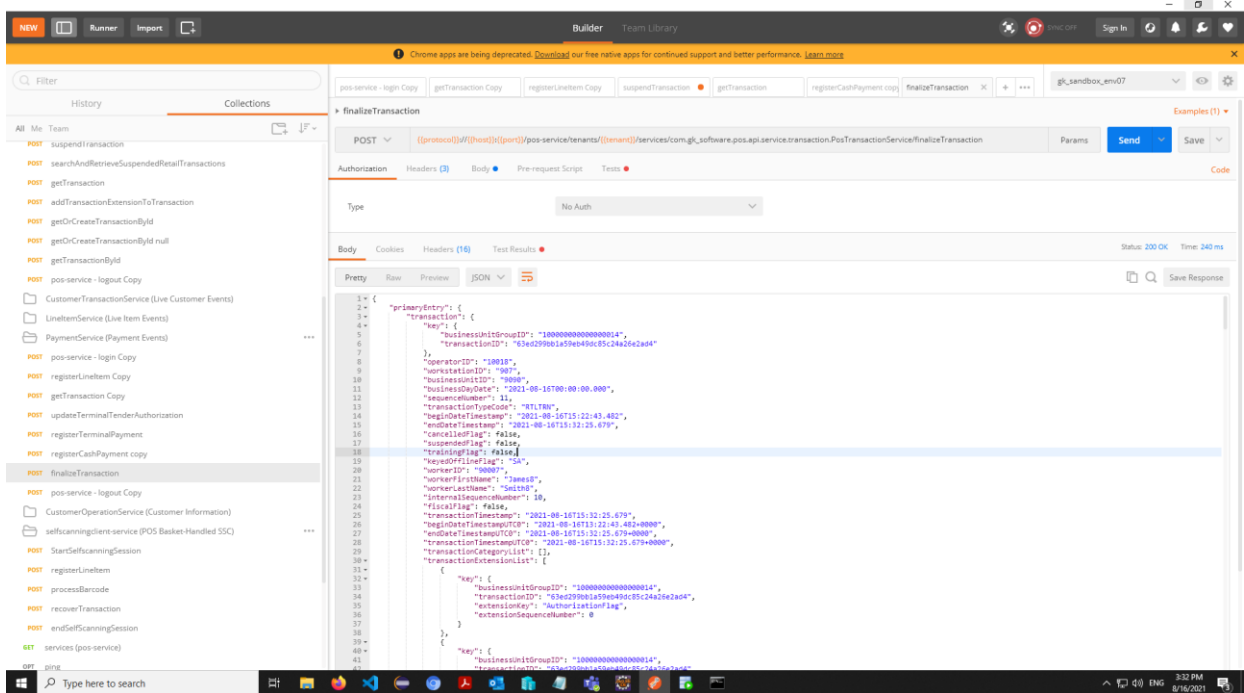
NEW Runner Import Builder Team Library SYNC OFF Sign In

Chrome apps are being deprecated. Download our free native apps for continued support and better performance. Learn more

Filter

History Collections

All Me Team

POST suspendTransaction
POST searchAndRetrieveSuspendedRetailTransactions
POST getTransaction
POST addTransactionExtensionToTransaction
POST getOrCreateTransactionById
POST getOrCreateTransactionById null
POST getTransactionById
POST pos-service - logout Copy
CustomerTransactionService (Live Customer Events)
LineItemService (Live Item Events)
PaymentService (Payment Events)
POST pos-service - login Copy
POST registerLineItem Copy
POST getTransaction Copy
POST updateTerminalTenderAuthorization
POST registerTerminalPayment
POST registerCashPayment copy
POST finalizeTransaction
POST pos-service - logout Copy
CustomerOperationService (Customer Information)
selfscanningclient-service (POS Basket-Handled SSC)
POST StartSelfscanningSession
POST registerLineItem
POST processBarcode
POST recoverTransaction
POST endSelfScanningSession
GET services (pos-service)
OPT ping

pos-service - login Copy getTransaction Copy registerLineItem Copy suspendTransaction getTransaction registerCashPayment copy finalizeTransaction

gk_sandbox_env07

finalizeTransaction Examples (1)

POST {{protocol}}://{{host}}{{port}}/pos-service/tenants/{{tenant}}/services/com.gk_software.pos.api.service.transaction.PosTransactionService/finalizeTransaction Params Send Save

Authorization Headers (3) Body Pre-request Script Tests Code

Type No Auth

Body Cookies Headers (16) Test Results Status: 200 OK Time: 240 ms

Pretty Raw Preview JSON Save Response

1 {
2 "primaryEntry": {
3 "transaction": {
4 "key": {
5 "businessUnitGroupID": "100000000000000014",
6 "transactionID": "63ed299bb1a59eb49dc85c24a26e2ad4"
7 },
8 "operatorID": "10018",
9 "workstationID": "907",
10 "businessUnitID": "9090",
11 "businessDayDate": "2021-08-16T00:00:00.000",
12 "sequenceNumber": 11,
13 "transactionTypeCode": "RTLTRN",
14 "beginDateTimestamp": "2021-08-16T15:22:43.482",
15 "endDateTimestamp": "2021-08-16T15:32:25.679",
16 "cancelledFlag": false,
17 "suspendedFlag": false,
18 "trainingFlag": false,
19 "keyedOfflineFlag": "SA",
20 "workerID": "90007",
21 "workerFirstName": "James8",
22 "workerLastName": "Smith8",
23 "internalSequenceNumber": 10,
24 "fiscalFlag": false,
25 "transactionTimestamp": "2021-08-16T15:32:25.679",
26 "beginDateTimestampUTC0": "2021-08-16T13:22:43.482+0000",
27 "endDateTimestampUTC0": "2021-08-16T13:32:25.679+0000",
28 "transactionTimestampUTC0": "2021-08-16T13:32:25.679+0000",
29 "transactionCategoryList": [],
30 "transactionExtensionList": [
31 {
32 "key": {
33 "businessUnitGroupID": "100000000000000014",
34 "transactionID": "63ed299bb1a59eb49dc85c24a26e2ad4",
35 "extensionKey": "AuthorizationFlag",
36 "extensionSequenceNumber": 0
37 }
38 },
39 {
40 "key": {
41 "businessUnitGroupID": "100000000000000014",
42 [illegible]

Type here to search

ENG 3:32 PM 8/16/2021